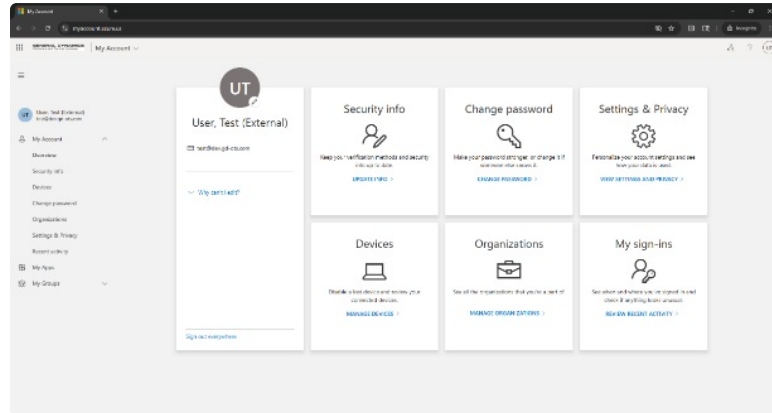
My Account
myaccount.azure.us
Incognito
GENERAL DYNAMICS | My Account

User, Test (External)
test@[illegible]
My Account
Overview
Security info
Devices
Change password
Organizations
Settings & Privacy
Recent activity
My Apps
My Groups

UT
User, Test (External)
test@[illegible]
Why can't I edit?
Sign out everywhere

Security info
Keep your verification methods and security info up to date.
UPDATE INFO >

Change password
Make your password stronger, or change it if someone else knows it.
CHANGE PASSWORD >

Settings & Privacy
Personalize your account settings and see how your data is used.
VIEW SETTINGS AND PRIVACY >

Devices
Disable a lost device and review your connected devices.
MANAGE DEVICES >

Organizations
See all the organizations that you're a part of.
MANAGE ORGANIZATIONS >

My sign-ins
See when and where you've signed in and check if anything looks unusual.
REVIEW RECENT ACTIVITY >